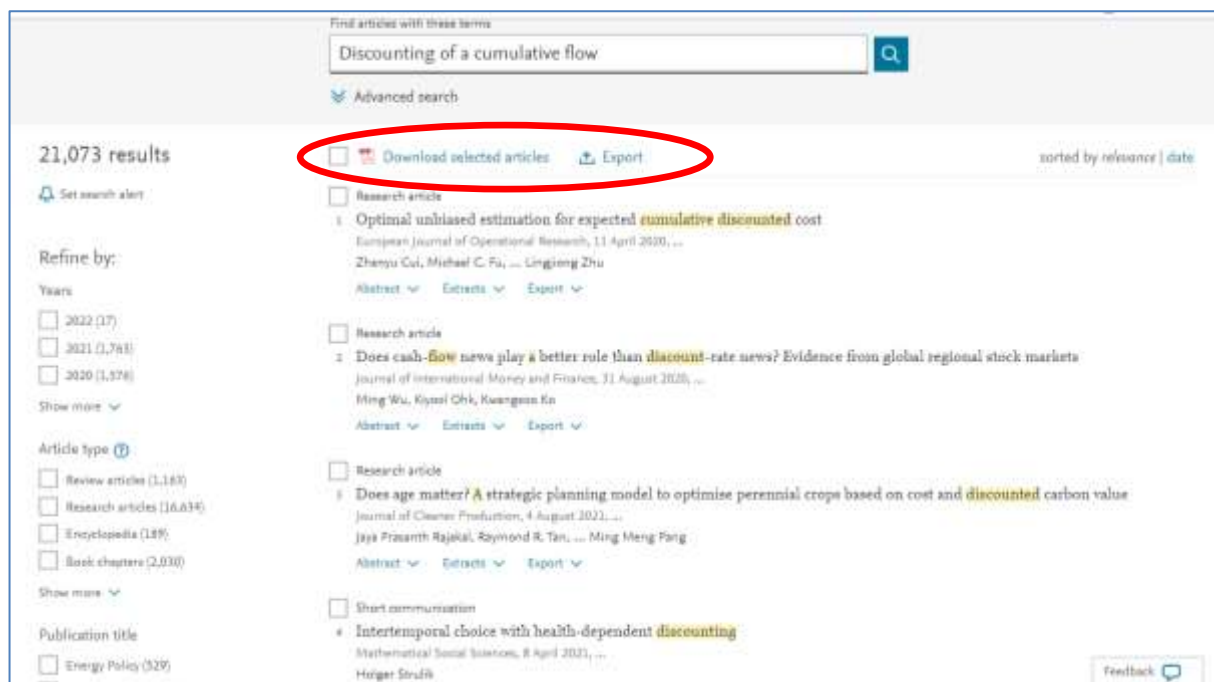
Find articles with these terms

Discounting of a cumulative flow

Advanced search

21,073 results

Set search alert

Refine by:

Years

2022 (17)

2021 (1,763)

2020 (1,576)

Show more

Article type

Review articles (1,163)

Research articles (16,634)

Encyclopedia (189)

Book chapters (2,030)

Show more

Publication title

Energy Policy (529)

Download selected articles

Export

sorted by relevance | date

Research article

1 Optimal unbiased estimation for expected cumulative discounted cost

European Journal of Operational Research, 11 April 2020, ...

Zhenyu Cui, Michael C. Fu, ... Lingjiong Zhu

Abstract Extracts Export

Research article

2 Does cash-flow news play a better role than discount-rate news? Evidence from global regional stock markets

Journal of International Money and Finance, 31 August 2020, ...

Ming Wu, Kiyoel Ohk, Kwangsoo Ko

Abstract Extracts Export

Research article

3 Does age matter? A strategic planning model to optimise perennial crops based on cost and discounted carbon value

Journal of Cleaner Production, 4 August 2021, ...

Jaya Prasanth Rajakal, Raymond R. Tan, ... Ming Meng Pang

Abstract Extracts Export

Short communication

4 Intertemporal choice with health-dependent discounting

Mathematical Social Sciences, 8 April 2021, ...

Holger Strulik

Feedback